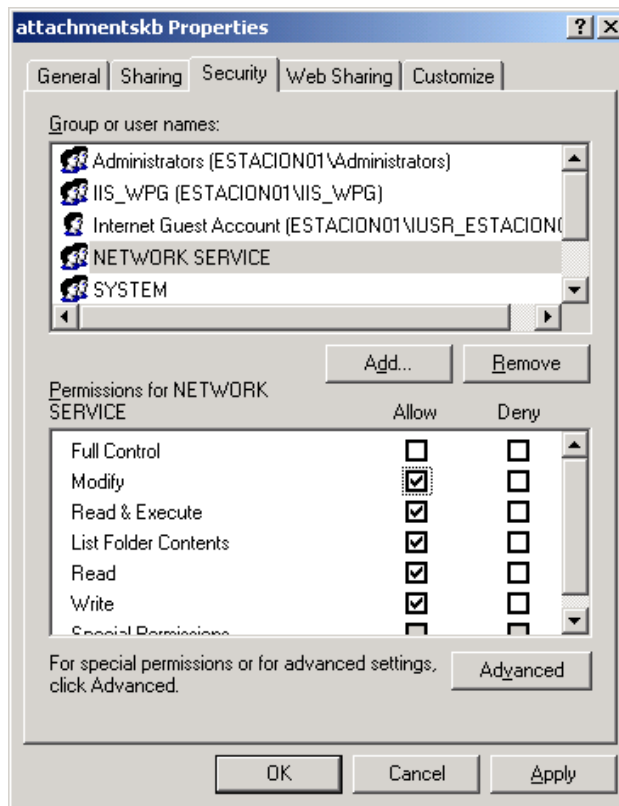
attachmentskb Properties

? X

General | Sharing | Security | Web Sharing | Customize

Group or user names:

Administrators (ESTACION01\Administrators)
IIS_WPG (ESTACION01\IIS_WPG)
Internet Guest Account (ESTACION01\IUSR_ESTACION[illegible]
NETWORK SERVICE
SYSTEM

Add... | Remove

Permissions for NETWORK SERVICE

| | Allow | Deny |
|---|---|---|
| Full Control | ☐ | ☐ |
| Modify | ☑ | ☐ |
| Read & Execute | ☑ | ☐ |
| List Folder Contents | ☑ | ☐ |
| Read | ☑ | ☐ |
| Write | ☑ | ☐ |
| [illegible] | | |

For special permissions or for advanced settings, click Advanced.

Advanced

OK | Cancel | Apply